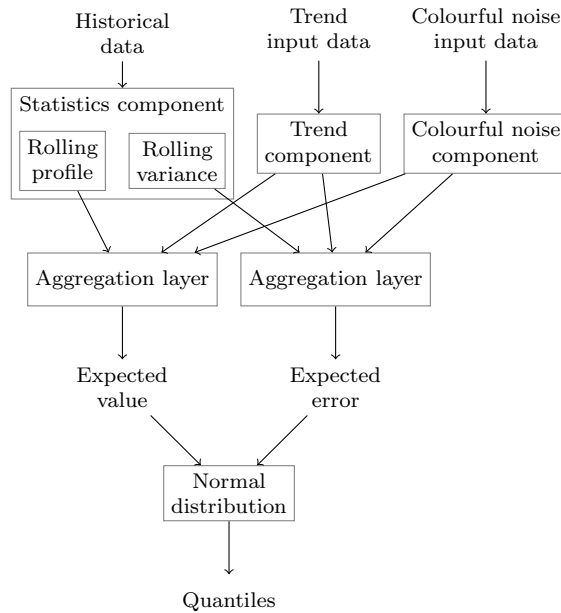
Historical data

Trend input data

Colourful noise input data

Statistics component

Rolling profile

Rolling variance

Trend component

Colourful noise component

Aggregation layer

Aggregation layer

Expected value

Expected error

Normal distribution

Quantiles